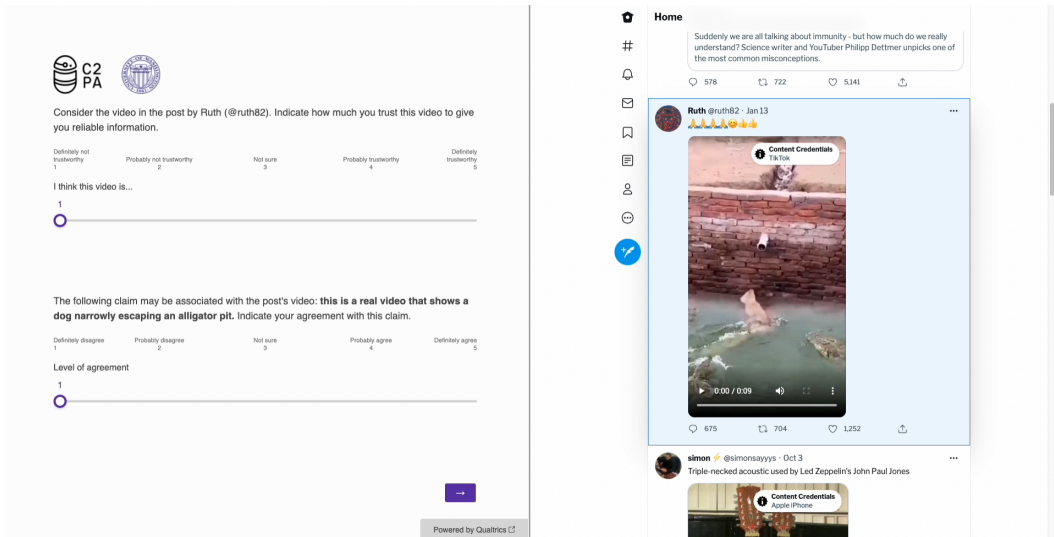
C2 PA

Consider the video in the post by Ruth (@ruth82). Indicate how much you trust this video to give you reliable information.

Definitely not trustworthy 1
Probably not trustworthy 2
Not sure 3
Probably trustworthy 4
Definitely trustworthy 5

I think this video is...

1

The following claim may be associated with the post's video: **this is a real video that shows a dog narrowly escaping an alligator pit.** Indicate your agreement with this claim.

Definitely disagree 1
Probably disagree 2
Not sure 3
Probably agree 4
Definitely agree 5

Level of agreement

1

→

Powered by Qualtrics

Home

Suddenly we are all talking about immunity - but how much do we really understand? Science writer and YouTuber Philipp Dettmer unpicks one of the most common misconceptions.

578 722 5,141

Ruth @ruth82 · Jan 13
🙏🙏🙏🙏😊👍👍

Content Credentials
TikTok

0:00 / 0:09

675 704 1,252

simon ⚡ @simonsayyys · Oct 3
Triple-necked acoustic used by Led Zeppelin's John Paul Jones

Content Credentials
Apple iPhone